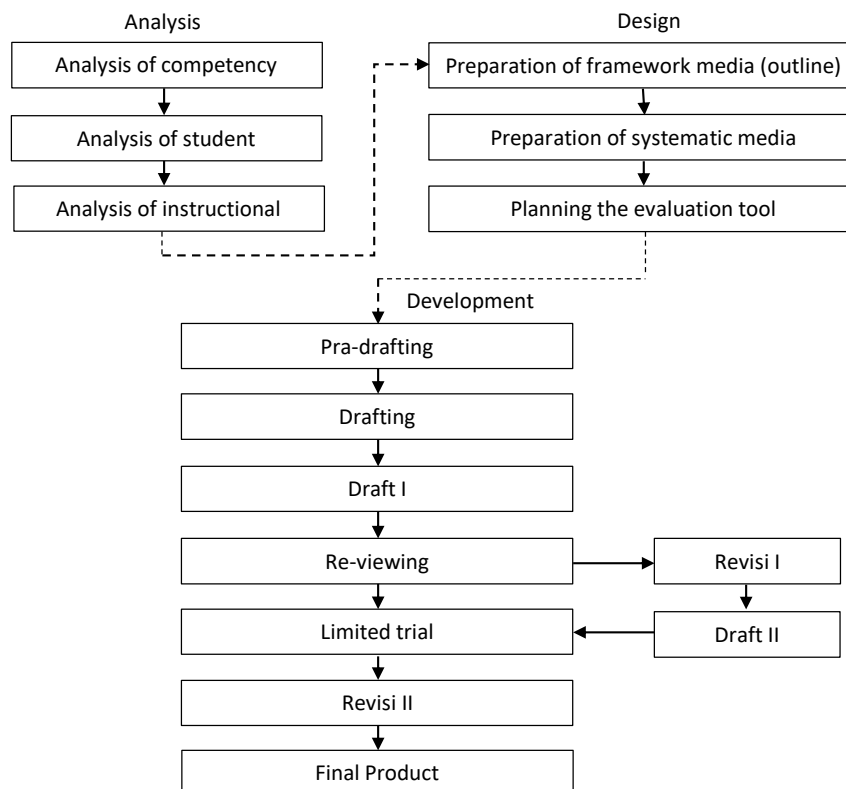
Analysis

Analysis of competency

Analysis of student

Analysis of instructional

Design

Preparation of framework media (outline)

Preparation of systematic media

Planning the evaluation tool

Development

Pra-drafting

Drafting

Draft I

Re-viewing

Revisi I

Draft II

Limited trial

Revisi II

Final Product